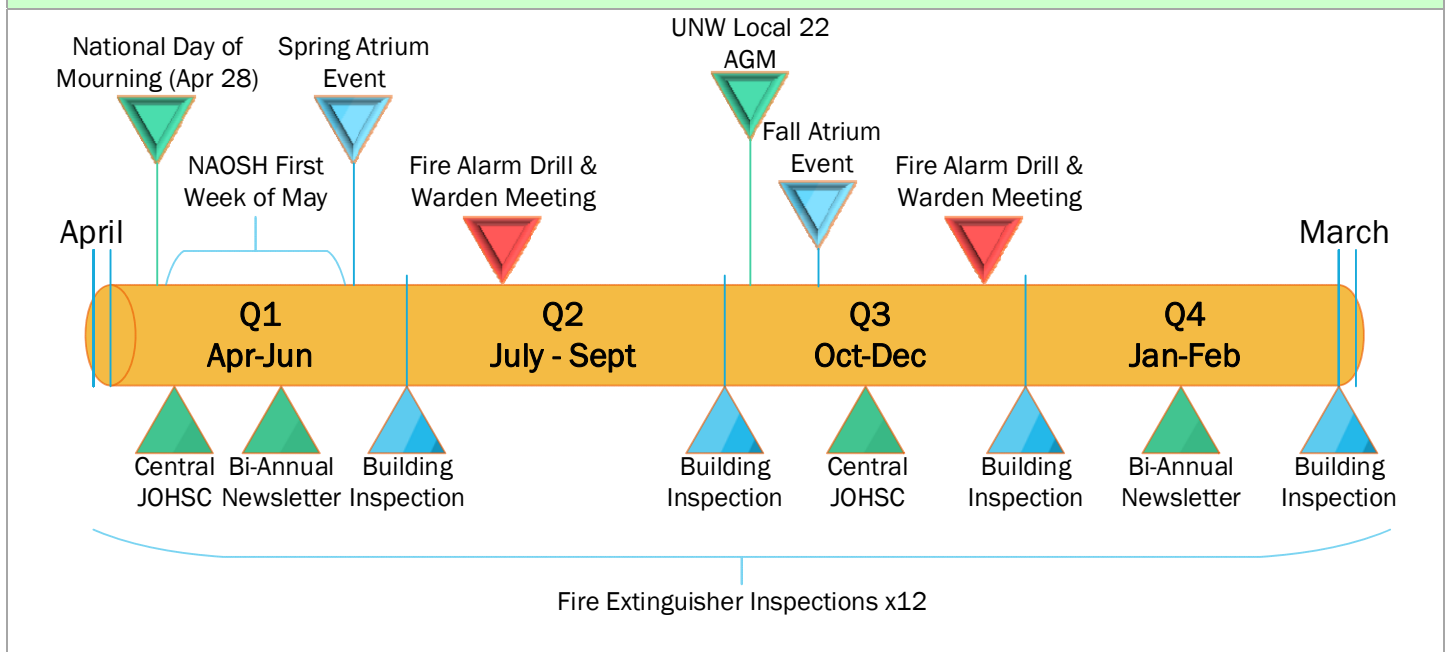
National Day of Mourning (Apr 28)

Spring Atrium Event

NAOSH First Week of May

Fire Alarm Drill & Warden Meeting

UNW Local 22 AGM

Fall Atrium Event

Fire Alarm Drill & Warden Meeting

April

March

Q1
Apr-Jun

Q2
July - Sept

Q3
Oct-Dec

Q4
Jan-Feb

Central JOHSC

Bi-Annual Newsletter

Building Inspection

Building Inspection

Central JOHSC

Building Inspection

Bi-Annual Newsletter

Building Inspection

Fire Extinguisher Inspections x12